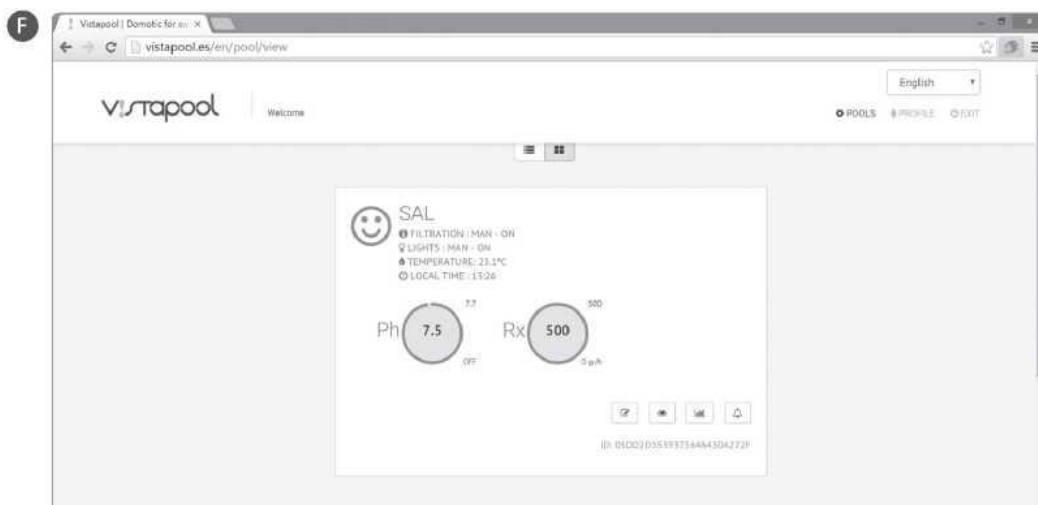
F

Vistapool | Domotic for sw ×

vistapool.es/en/pool/view

English

vistapool

Welcome

POOLS PROFILE EXIT

SAL

FILTRATION : MAN - ON
LIGHTS : MAN - ON
TEMPERATURE: 23.1ºC
LOCAL TIME : 13:26

7.7

Ph 7.5

OFF

500

Rx 500

0 g/h

ID: 05D020355937364843D4272F